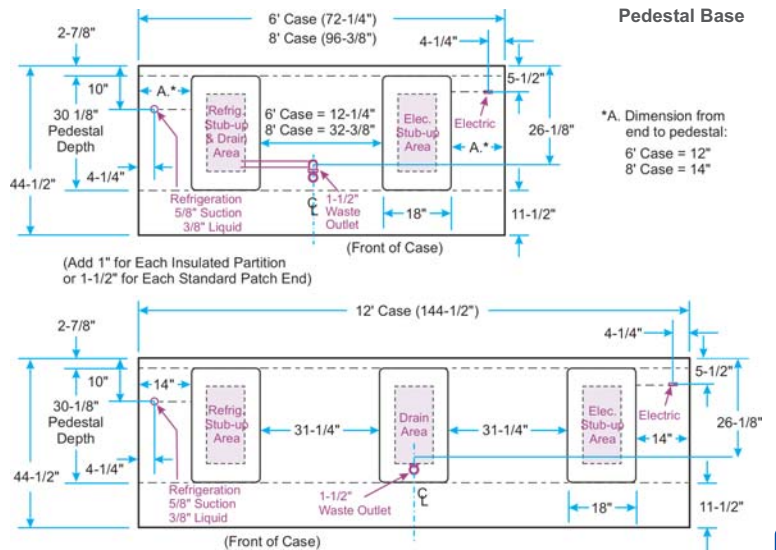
Pedestal Base

6' Case (72-1/4")
8' Case (96-3/8")

2-7/8"
10"
30 1/8" Pedestal Depth
44-1/2"
4-1/4"
A.*
Refrig. Stub-up & Drain Area
6' Case = 12-1/4"
8' Case = 32-3/8"
Elec. Stub-up Area
4-1/4"
5-1/2"
Electric
A.*
26-1/8"
11-1/2"
18"
Refrigeration 5/8" Suction 3/8" Liquid
C L
1-1/2" Waste Outlet
(Front of Case)

*A. Dimension from end to pedestal:
6' Case = 12"
8' Case = 14"

(Add 1" for Each Insulated Partition or 1-1/2" for Each Standard Patch End)

12' Case (144-1/2")

2-7/8"
10"
30-1/8" Pedestal Depth
44-1/2"
4-1/4"
14"
Refrig. Stub-up Area
31-1/4"
Drain Area
31-1/4"
Elec. Stub-up Area
14"
4-1/4"
5-1/2"
Electric
26-1/8"
11-1/2"
18"
Refrigeration 5/8" Suction 3/8" Liquid
1-1/2" Waste Outlet
C L
(Front of Case)